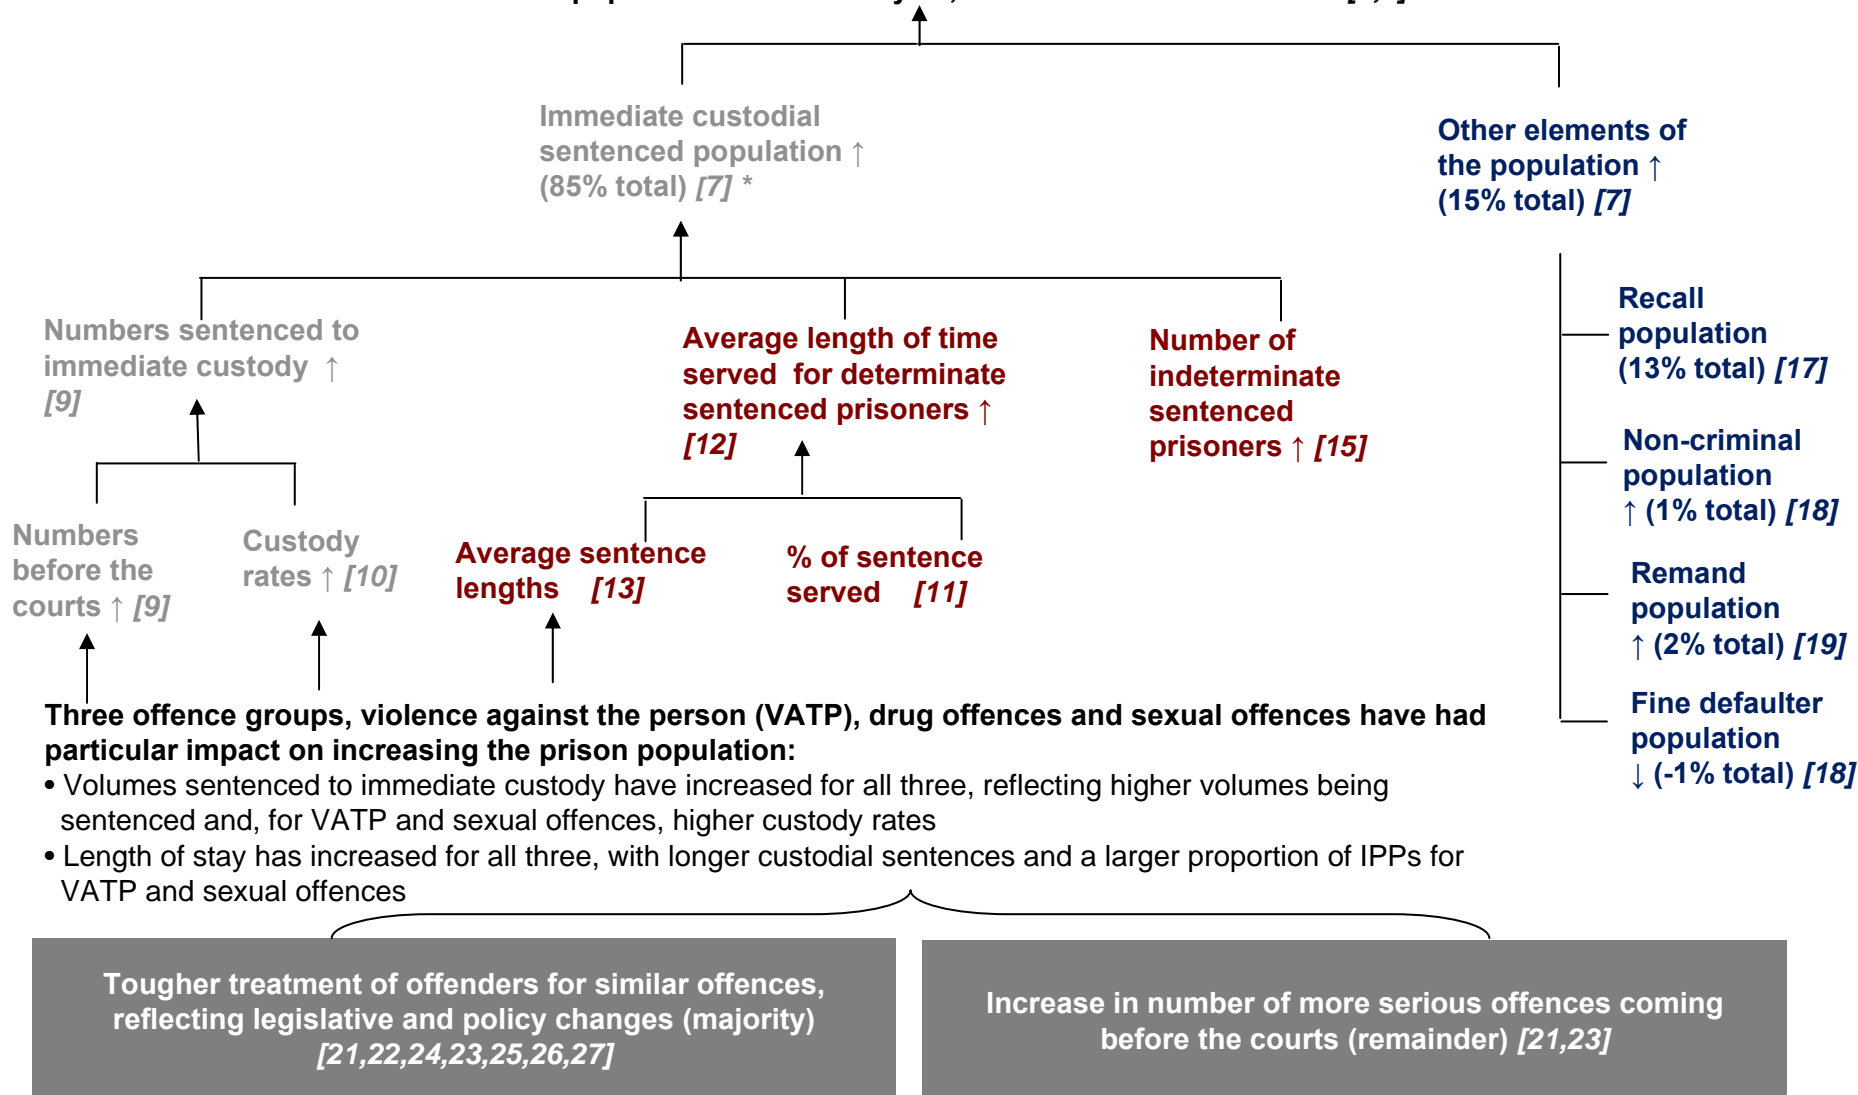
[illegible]

Immediate custodial sentenced population ↑ (85% total) [7] *

Other elements of the population ↑ (15% total) [7]

Numbers sentenced to immediate custody ↑ [9]

Average length of time served for determinate sentenced prisoners ↑ [12]

Number of indeterminate sentenced prisoners ↑ [15]

Recall population (13% total) [17]

Non-criminal population ↑ (1% total) [18]

Remand population ↑ (2% total) [19]

Fine defaulter population ↓ (-1% total) [18]

Numbers before the courts ↑ [9]

Custody rates ↑ [10]

Average sentence lengths [13]

% of sentence served [11]

Three offence groups, violence against the person (VATP), drug offences and sexual offences have had particular impact on increasing the prison population:
• Volumes sentenced to immediate custody have increased for all three, reflecting higher volumes being sentenced and, for VATP and sexual offences, higher custody rates
• Length of stay has increased for all three, with longer custodial sentences and a larger proportion of IPPs for VATP and sexual offences

Tougher treatment of offenders for similar offences, reflecting legislative and policy changes (majority) [21,22,24,23,25,26,27]

Increase in number of more serious offences coming before the courts (remainder) [21,23]